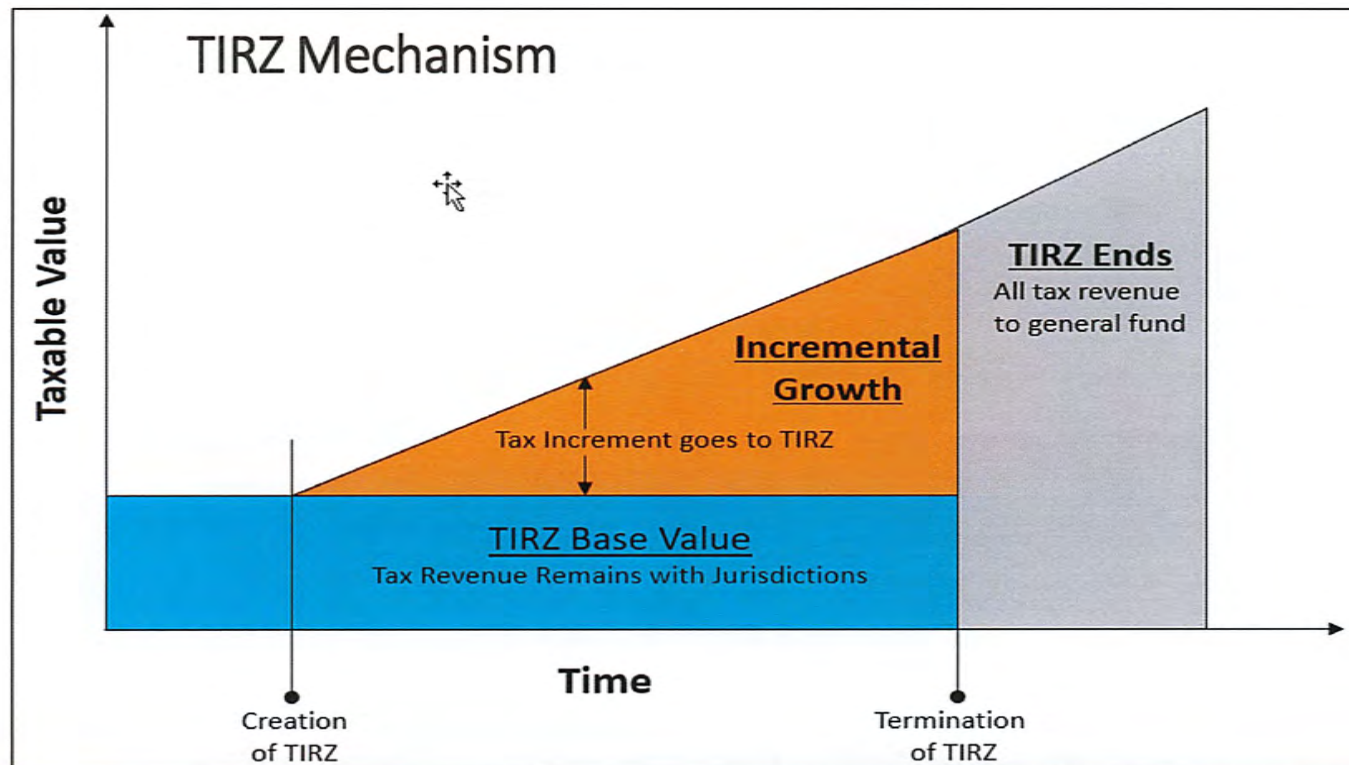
TIRZ Mechanism

Taxable Value

TIRZ Ends
All tax revenue to general fund

Incremental Growth

Tax Increment goes to TIRZ

TIRZ Base Value
Tax Revenue Remains with Jurisdictions

Time

Creation of TIRZ

Termination of TIRZ